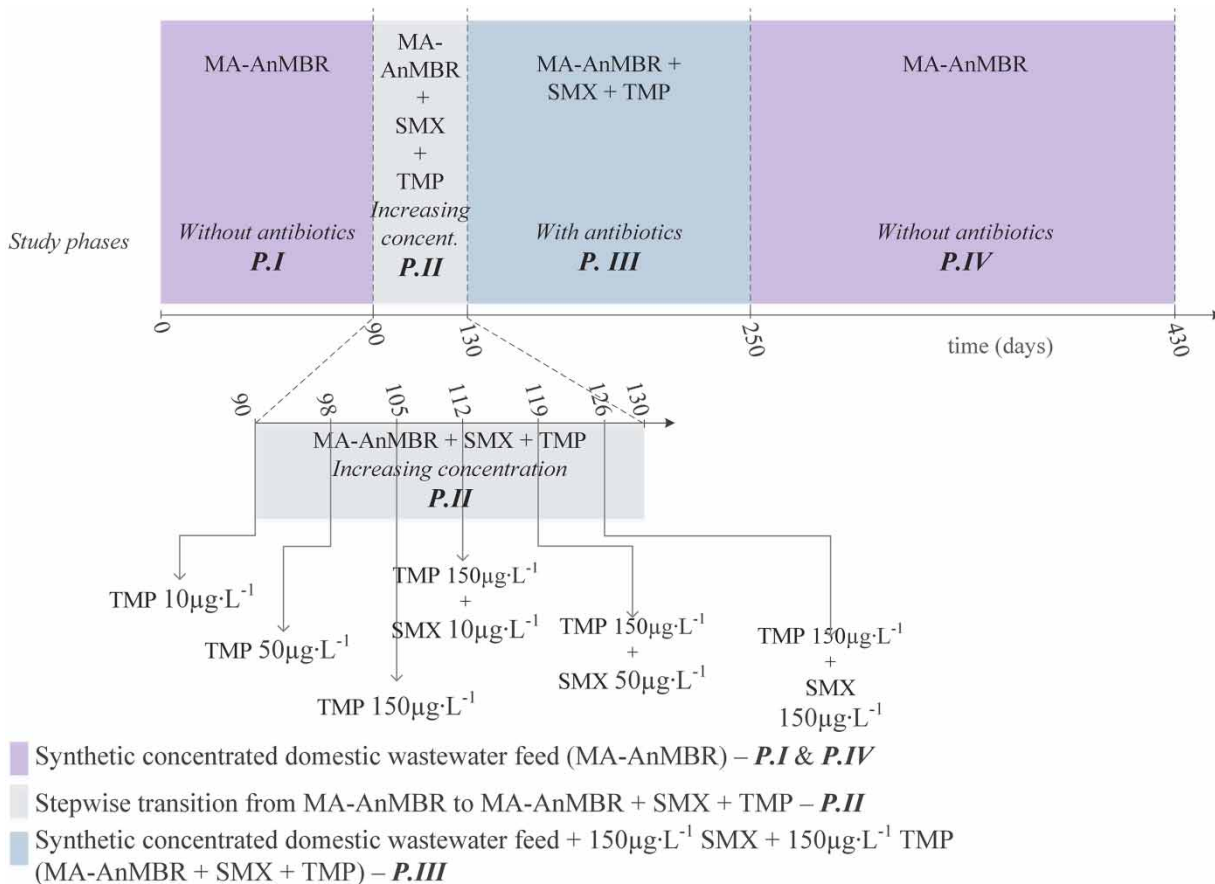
MA-AnMBR

MA-AnMBR + SMX + TMP Increasing concent.

MA-AnMBR + SMX + TMP

MA-AnMBR

Study phases

Without antibiotics
P.I

P.II

With antibiotics
P. III

Without antibiotics
P.IV

0 90 130 250 430

time (days)

90 98 105 112 119 126 130

MA-AnMBR + SMX + TMP
Increasing concentration
P.II

TMP $10\mu g \cdot L^{-1}$

TMP $50\mu g \cdot L^{-1}$

TMP $150\mu g \cdot L^{-1}$

TMP $150\mu g \cdot L^{-1}$ + SMX $10\mu g \cdot L^{-1}$

TMP $150\mu g \cdot L^{-1}$ + SMX $50\mu g \cdot L^{-1}$

TMP $150\mu g \cdot L^{-1}$ + SMX $150\mu g \cdot L^{-1}$

Synthetic concentrated domestic wastewater feed (MA-AnMBR) – P.I & P.IV

Stepwise transition from MA-AnMBR to MA-AnMBR + SMX + TMP – P.II

Synthetic concentrated domestic wastewater feed + $150\mu g \cdot L^{-1}$ SMX + $150\mu g \cdot L^{-1}$ TMP (MA-AnMBR + SMX + TMP) – P.III